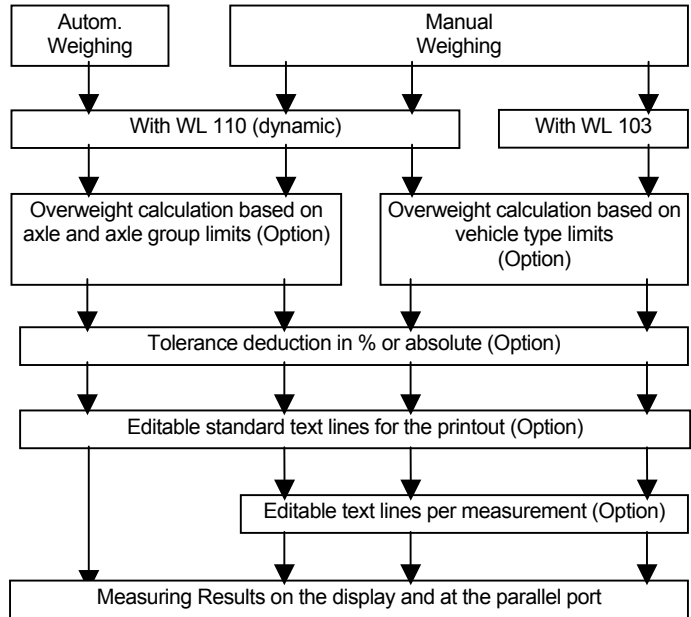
Autom. Weighing

Manual Weighing

With WL 110 (dynamic)

With WL 103

Overweight calculation based on axle and axle group limits (Option)

Overweight calculation based on vehicle type limits (Option)

Tolerance deduction in % or absolute (Option)

Editable standard text lines for the printout (Option)

Editable text lines per measurement (Option)

Measuring Results on the display and at the parallel port